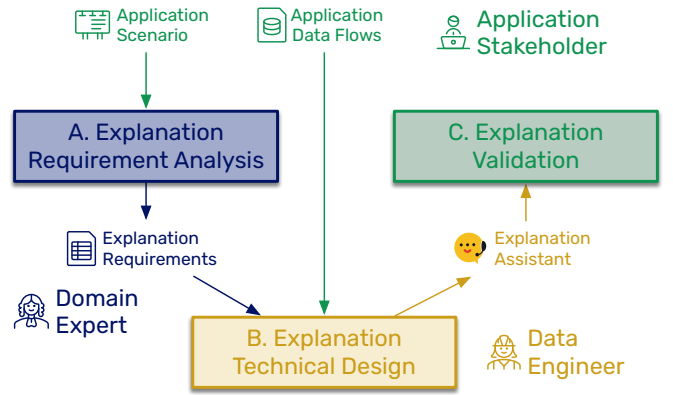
Application Scenario

Application Data Flows

Application Stakeholder

A. Explanation Requirement Analysis

C. Explanation Validation

Explanation Requirements

Explanation Assistant

Domain Expert

B. Explanation Technical Design

Data Engineer